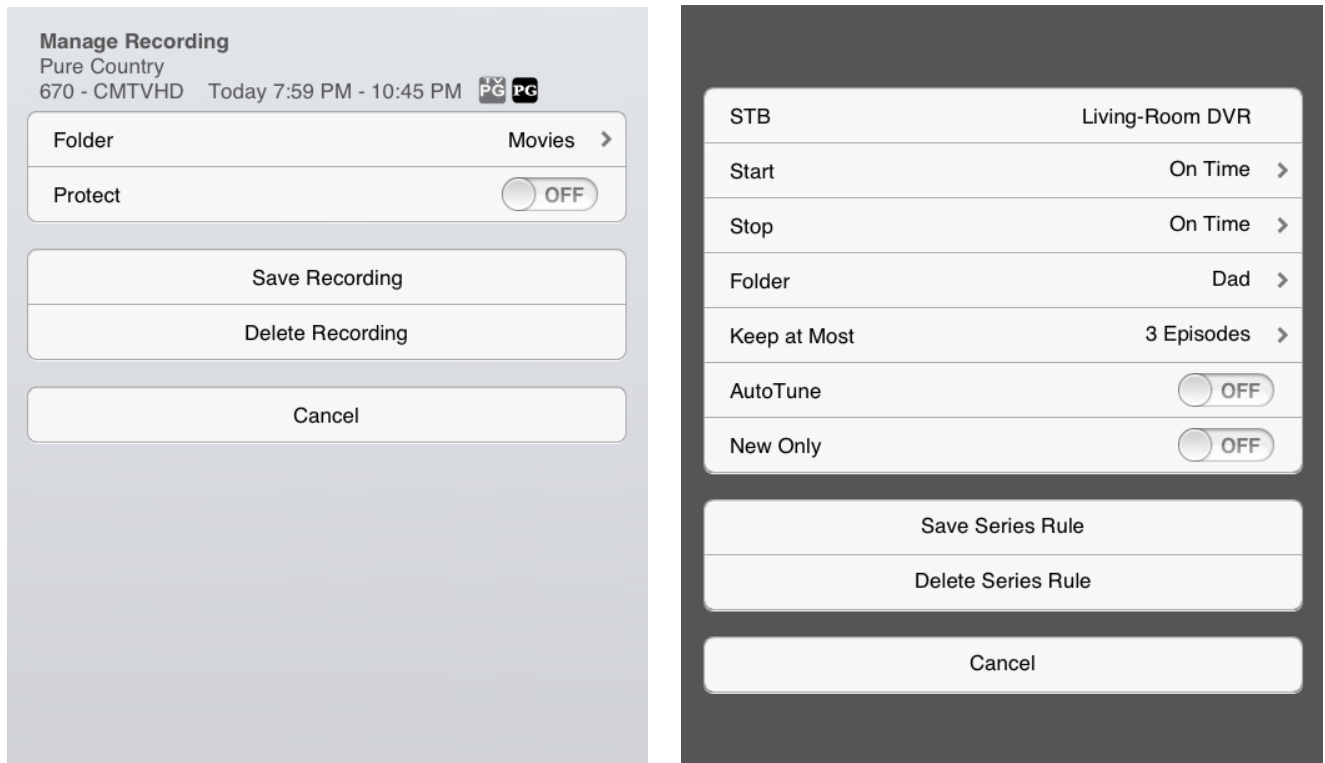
Manage Recording
Pure Country
670 - CMTVHD Today 7:59 PM - 10:45 PM TV PG PG

Folder Movies
Protect OFF

Save Recording
Delete Recording

Cancel

STB Living-Room DVR
Start On Time
Stop On Time
Folder Dad
Keep at Most 3 Episodes
AutoTune OFF
New Only OFF

Save Series Rule
Delete Series Rule

Cancel